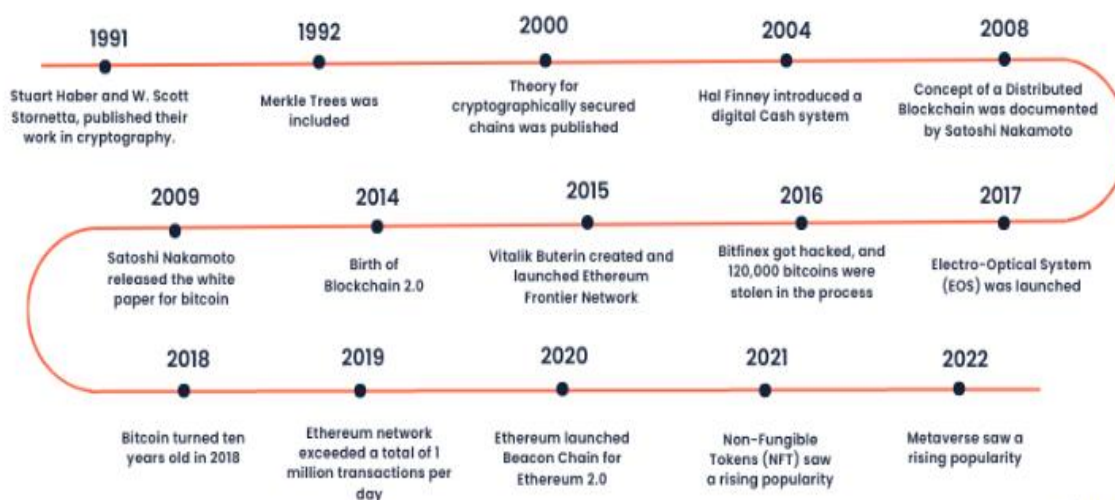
1991
Stuart Haber and W. Scott Stornetta, published their work in cryptography.

1992
Merkle Trees was included

2000
Theory for cryptographically secured chains was published

2004
Hal Finney introduced a digital Cash system

2008
Concept of a Distributed Blockchain was documented by Satoshi Nakamoto

2009
Satoshi Nakamoto released the white paper for bitcoin

2014
Birth of Blockchain 2.0

2015
Vitalik Buterin created and launched Ethereum Frontier Network

2016
Bitfinex got hacked, and 120,000 bitcoins were stolen in the process

2017
Electro-Optical System (EOS) was launched

2018
Bitcoin turned ten years old in 2018

2019
Ethereum network exceeded a total of 1 million transactions per day

2020
Ethereum launched Beacon Chain for Ethereum 2.0

2021
Non-Fungible Tokens (NFT) saw a rising popularity

2022
Metaverse saw a rising popularity